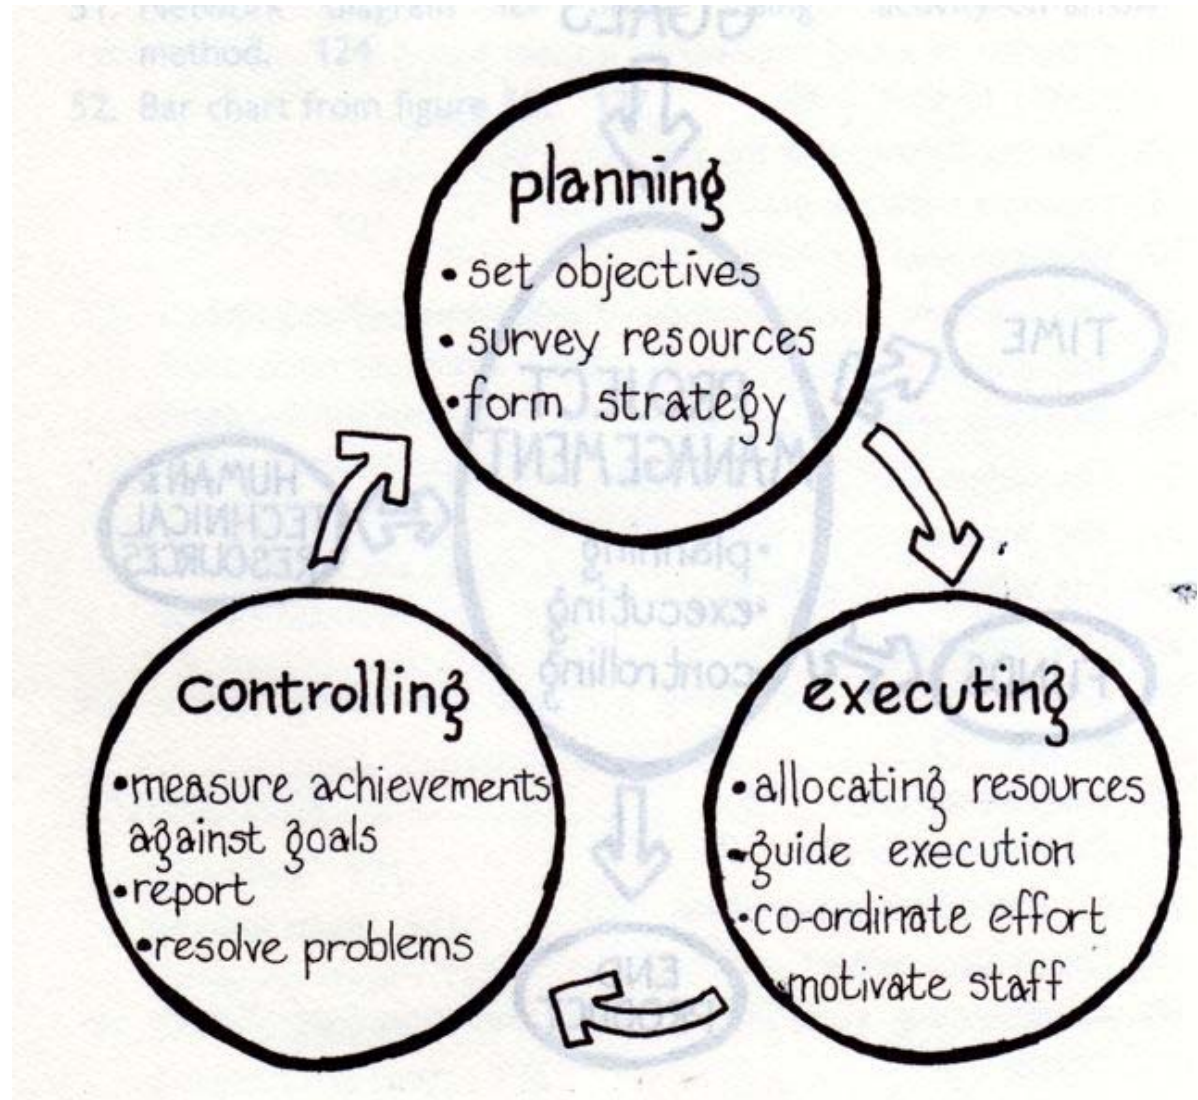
planning
• set objectives
• survey resources
• form strategy

executing
• allocating resources
• guide execution
• co-ordinate effort
• motivate staff

controlling
• measure achievements against goals
• report
• resolve problems